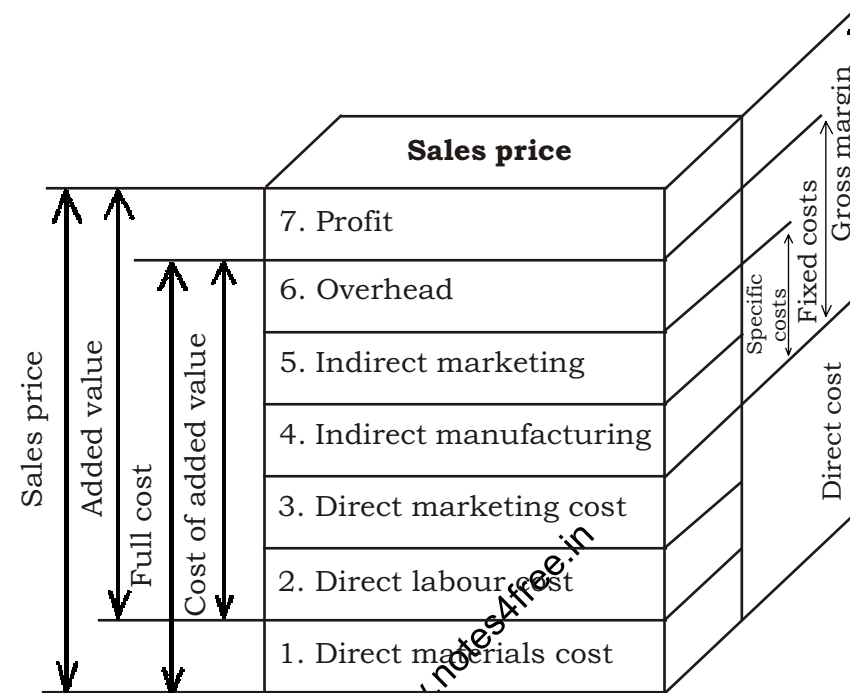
Sales price

7. Profit

6. Overhead

5. Indirect marketing

4. Indirect manufacturing

3. Direct marketing cost

2. Direct labour cost

1. Direct materials cost

Sales price

Added value

Full cost

Cost of added value

Specific costs

Fixed costs

Gross margin

Direct cost

www.notes4free.in